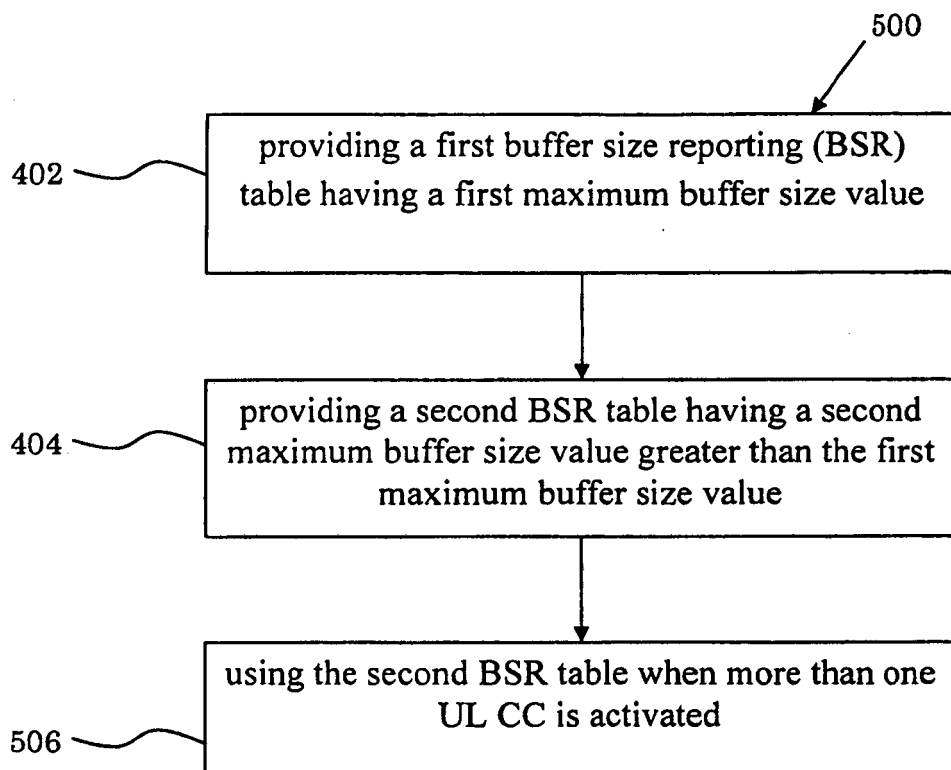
500

402

providing a first buffer size reporting (BSR) table having a first maximum buffer size value

404

providing a second BSR table having a second maximum buffer size value greater than the first maximum buffer size value

506

using the second BSR table when more than one UL CC is activated